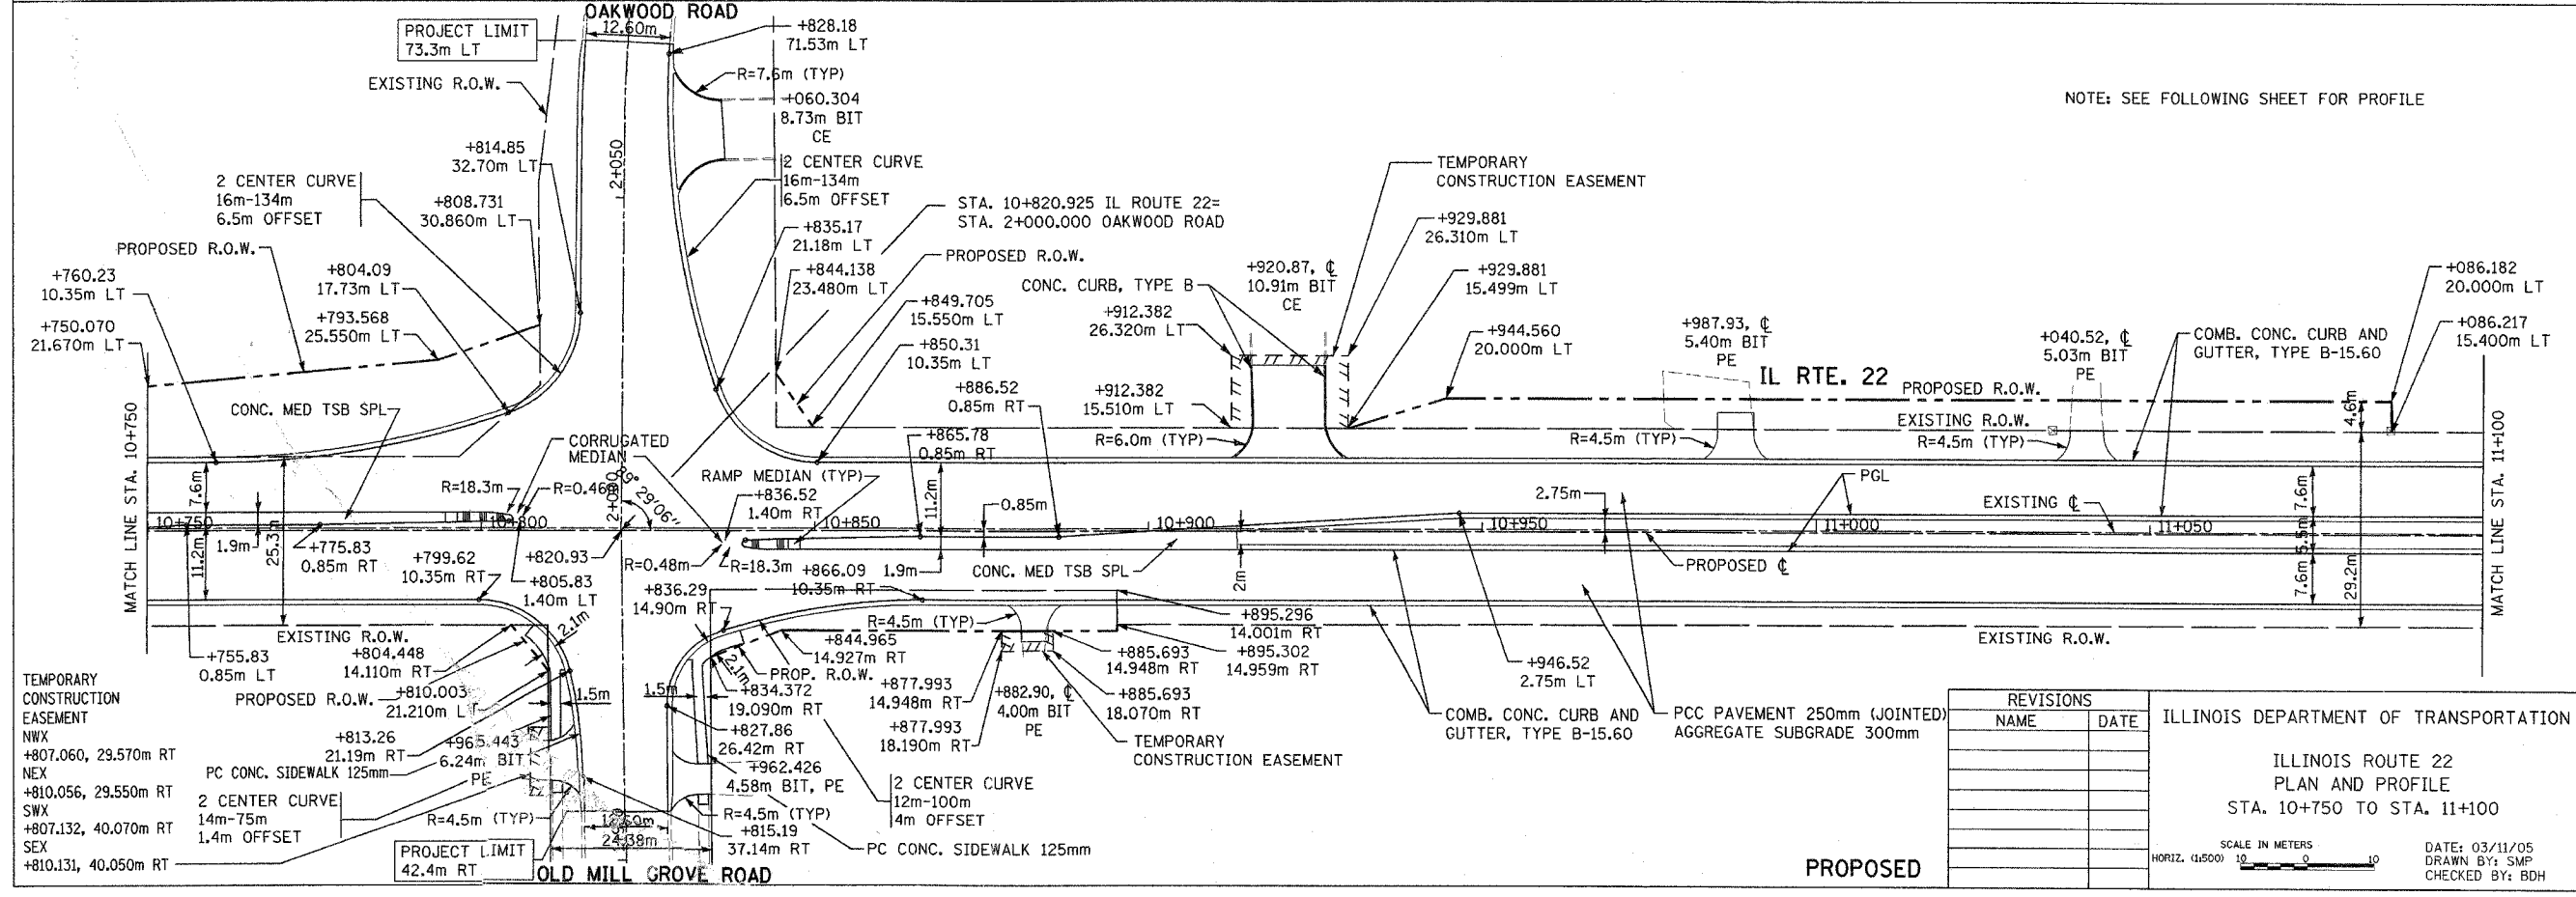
OAKWOOD ROAD

PROJECT LIMIT
73.3m LT

12.60m

+828.18
71.53m LT

R=7.6m (TYP)

EXISTING R.O.W.

+060.304
8.73m BIT
CE

2 CENTER CURVE
16m-134m
6.5m OFFSET

NOTE: SEE FOLLOWING SHEET FOR PROFILE

+814.85
32.70m LT

2+050

2 CENTER CURVE
16m-134m
6.5m OFFSET

+808.731
30.860m LT

STA. 10+820.925 IL ROUTE 22=
STA. 2+000.000 OAKWOOD ROAD

+835.17
21.18m LT

TEMPORARY
CONSTRUCTION EASEMENT

+929.881
26.310m LT

PROPOSED R.O.W.

+844.138
23.480m LT

PROPOSED R.O.W.

+760.23
10.35m LT

+804.09
17.73m LT

+849.705
15.550m LT

CONC. CURB, TYPE B

+920.87, ℄
10.91m BIT
CE

+929.881
15.499m LT

+086.182
20.000m LT

+750.070
21.670m LT

+793.568
25.550m LT

+850.31
10.35m LT

+912.382
26.320m LT

+944.560
20.000m LT

+987.93, ℄
5.40m BIT
PE

+040.52, ℄
5.03m BIT
PE

COMB. CONC. CURB AND
GUTTER, TYPE B-15.60

+086.217
15.400m LT

IL RTE. 22

PROPOSED R.O.W.

+886.52
0.85m RT

+912.382
15.510m LT

EXISTING R.O.W.

CONC. MED TSB SPL

R=4.5m (TYP)

R=4.5m (TYP)

R=6.0m (TYP)

+865.78
0.85m RT

CORRUGATED
MEDIAN

4.6m

MATCH LINE STA. 10+750

MATCH LINE STA. 11+100

RAMP MEDIAN (TYP)

R=18.3m

R=0.46m

89° 29'06"

+836.52
1.40m RT

11.2m

PGL

7.6m

2.75m

EXISTING ℄

10+750

10+800

10+850

0.85m

10+900

10+950

11+000

11+050

1.9m

25.3m

11.2m

2+000

+775.83
0.85m RT

+820.93

R=0.48m

R=18.3m

+866.09

1.9m

CONC. MED TSB SPL

PROPOSED ℄

5.5m

7.6m

29.2m

2m

+799.62
10.35m RT

+805.83
1.40m LT

+836.29
14.90m RT

10.35m RT

+895.296
14.001m RT

EXISTING R.O.W.

R=4.5m (TYP)

EXISTING R.O.W.

2.1m

+844.965
14.927m RT

+885.693
14.948m RT

+895.302
14.959m RT

+946.52
2.75m LT

+755.83
0.85m LT

+804.448
14.110m RT

2.1m

PROP. R.O.W.

+877.993
14.948m RT

+882.90, ℄
4.00m BIT
PE

+885.693
18.070m RT

TEMPORARY
CONSTRUCTION
EASEMENT
NWX
+807.060, 29.570m RT
NEX
+810.056, 29.550m RT
SWX
+807.132, 40.070m RT
SEX
+810.131, 40.050m RT

PROPOSED R.O.W.

+810.003
21.210m LT

1.5m

1.5m

+834.372
19.090m RT

+877.993
18.190m RT

COMB. CONC. CURB AND
GUTTER, TYPE B-15.60

PCC PAVEMENT 250mm (JOINTED)
AGGREGATE SUBGRADE 300mm

+813.26
21.19m RT

+965.443
6.24m BIT
PE

+827.86
26.42m RT

TEMPORARY
CONSTRUCTION EASEMENT

PC CONC. SIDEWALK 125mm

+962.426
4.58m BIT, PE

2 CENTER CURVE
12m-100m
4m OFFSET

2 CENTER CURVE
14m-75m
1.4m OFFSET

R=4.5m (TYP)

12.60m

R=4.5m (TYP)

+815.19
37.14m RT

PROJECT LIMIT
42.4m RT

24.38m

PC CONC. SIDEWALK 125mm

OLD MILL GROVE ROAD

PROPOSED

| REVISIONS | |
|---|---|
| NAME | DATE |
| | |
| | |
| | |
| | |
| | |
| | |
| | |

ILLINOIS DEPARTMENT OF TRANSPORTATION

ILLINOIS ROUTE 22
PLAN AND PROFILE
STA. 10+750 TO STA. 11+100

SCALE IN METERS
HORIZ. (1:500) 10 0 10

DATE: 03/11/05
DRAWN BY: SMP
CHECKED BY: BDH